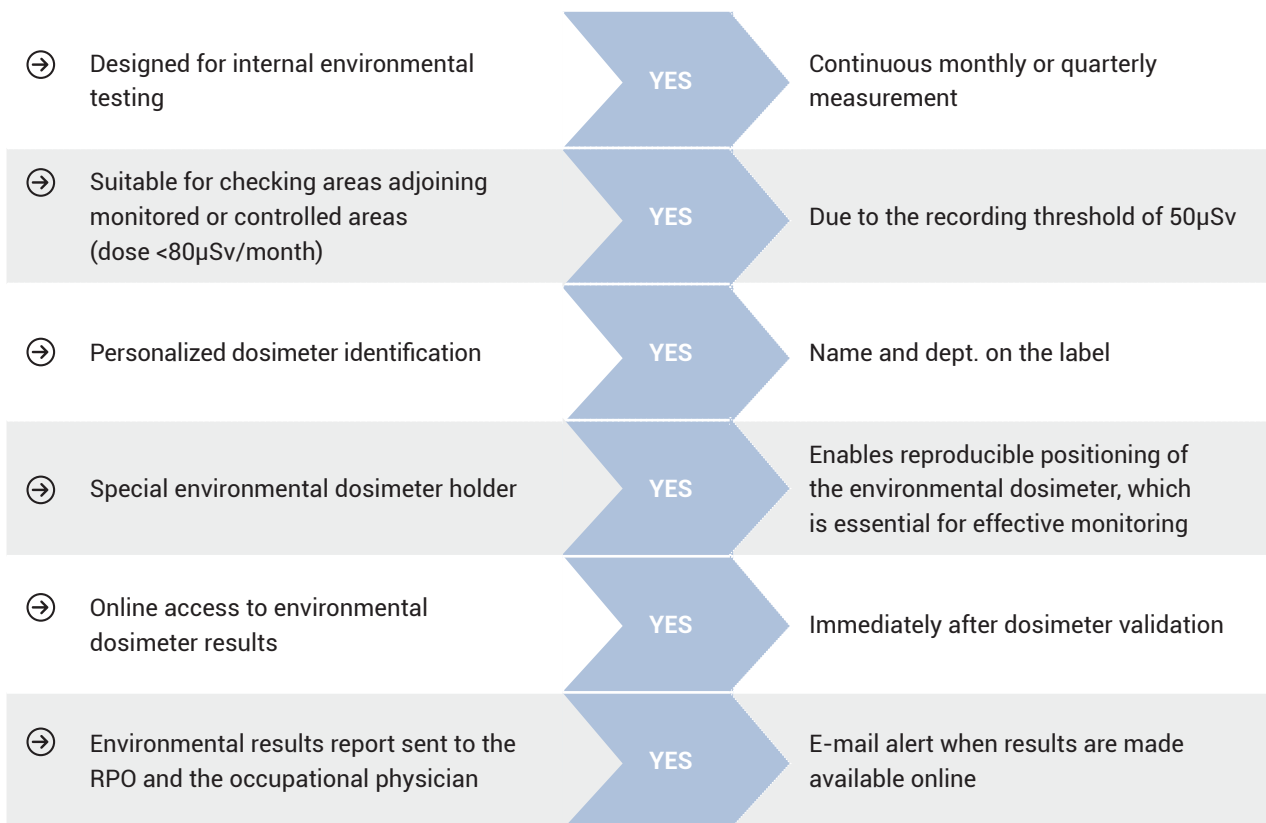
| | | |
|---|---|---|
| Designed for internal environmental testing | YES | Continuous monthly or quarterly measurement |
| Suitable for checking areas adjoining monitored or controlled areas (dose <80μSv/month) | YES | Due to the recording threshold of 50μSv |
| Personalized dosimeter identification | YES | Name and dept. on the label |
| Special environmental dosimeter holder | YES | Enables reproducible positioning of the environmental dosimeter, which is essential for effective monitoring |
| Online access to environmental dosimeter results | YES | Immediately after dosimeter validation |
| Environmental results report sent to the RPO and the occupational physician | YES | E-mail alert when results are made available online |